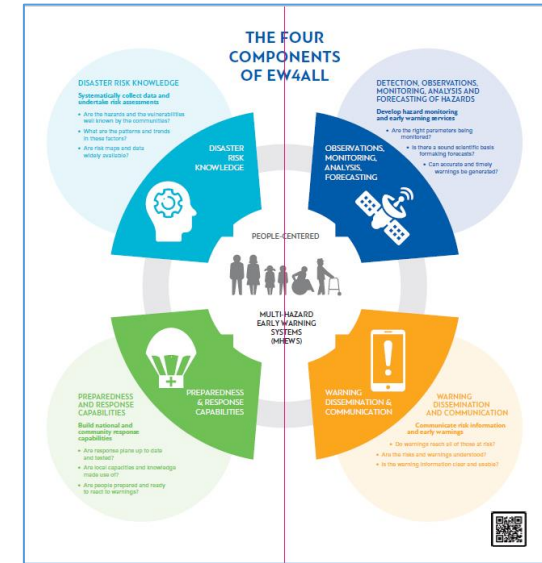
THE FOUR COMPONENTS OF EW4ALL

DISASTER RISK KNOWLEDGE

Systematically collect data and undertake risk assessments

Are the hazards and the vulnerabilities well known by the communities?

What are the patterns and trends in these factors?

Are risk maps and data widely available?

DETECTION, OBSERVATIONS, MONITORING, ANALYSIS AND FORECASTING OF HAZARDS

Develop hazard monitoring and early warning services

Are the right parameters being monitored?

Is there a sound scientific basis for making forecasts?

Can accurate and timely warnings be generated?

DISASTER RISK KNOWLEDGE

OBSERVATIONS, MONITORING, ANALYSIS, FORECASTING

PEOPLE-CENTERED

MULTI-HAZARD EARLY WARNING SYSTEMS (MHEWS)

PREPAREDNESS & RESPONSE CAPABILITIES

WARNING DISSEMINATION & COMMUNICATION

PREPAREDNESS AND RESPONSE CAPABILITIES

Build national and community response capabilities

Are response plans up to date and tested?

Are local capacities and knowledge made use of?

Are people prepared and ready to react to warnings?

WARNING DISSEMINATION AND COMMUNICATION

Communicate risk information and early warnings

Do warnings reach all of those at risk?

Are the risks and warnings understood?

Is the warning information clear and usable?